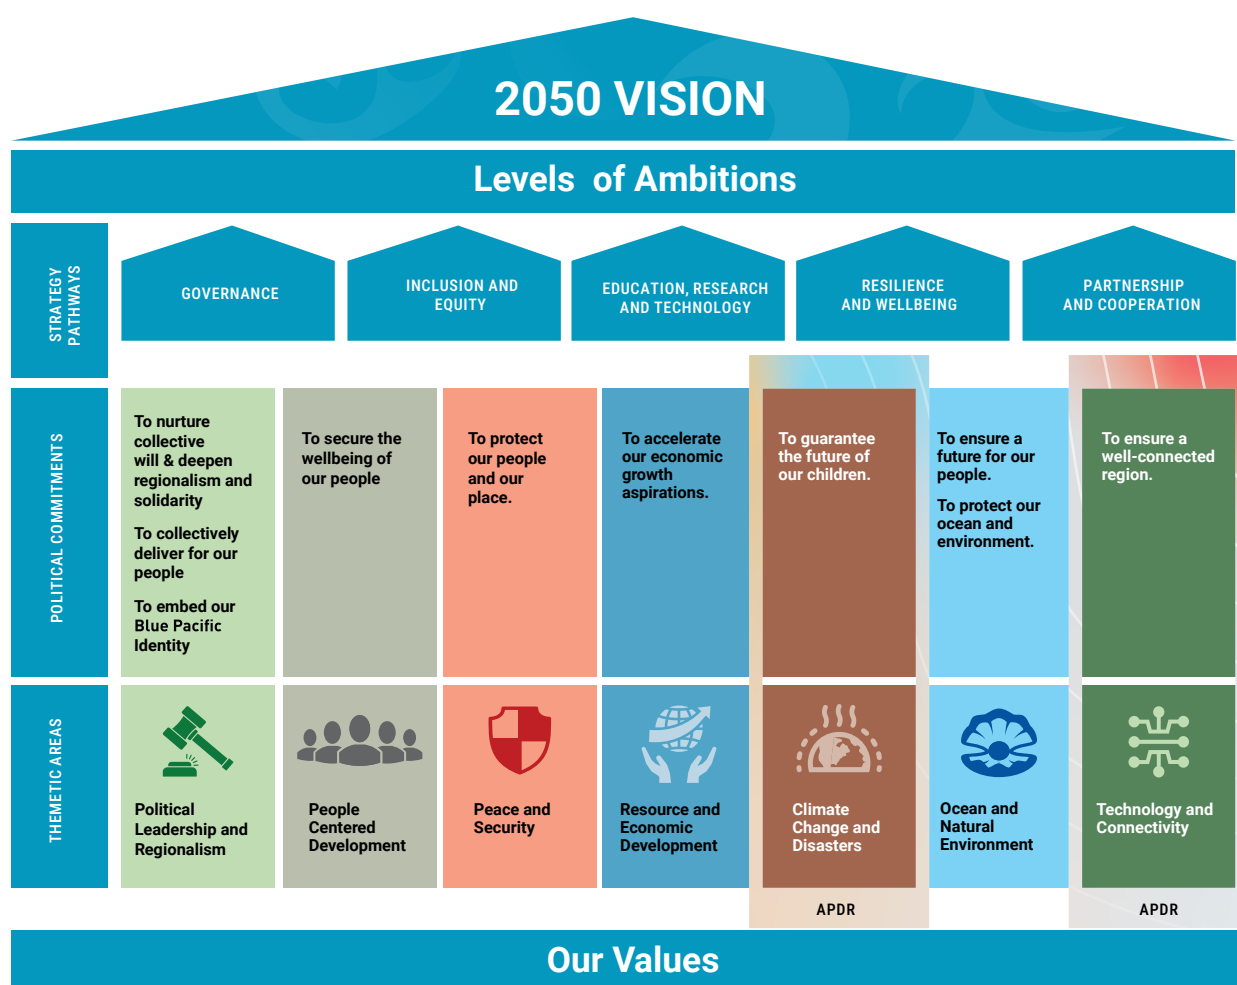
2050 VISION

Levels of Ambitions

STRATEGY PATHWAYS

GOVERNANCE

INCLUSION AND EQUITY

EDUCATION, RESEARCH AND TECHNOLOGY

RESILIENCE AND WELLBEING

PARTNERSHIP AND COOPERATION

POLITICAL COMMITMENTS

To nurture collective will & deepen regionalism and solidarity

To collectively deliver for our people

To embed our Blue Pacific Identity

To secure the wellbeing of our people

To protect our people and our place.

To accelerate our economic growth aspirations.

To guarantee the future of our children.

To ensure a future for our people.

To protect our ocean and environment.

To ensure a well-connected region.

THEMETIC AREAS

Political Leadership and Regionalism

People Centered Development

Peace and Security

Resource and Economic Development

Climate Change and Disasters

Ocean and Natural Environment

Technology and Connectivity

APDR

APDR

Our Values